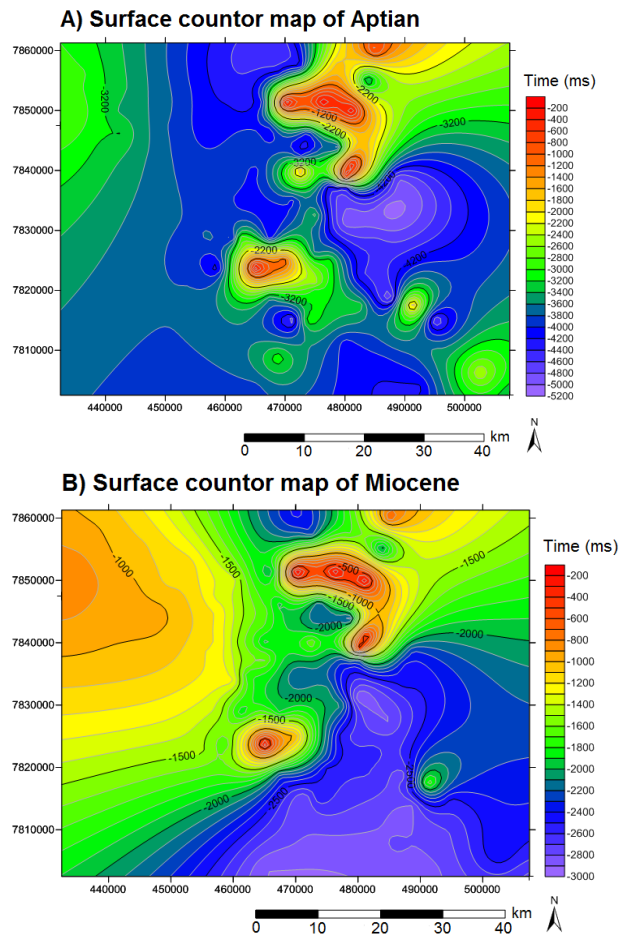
A) Surface countor map of Aptian

7860000
7850000
7840000
7830000
7820000
7810000

440000 450000 460000 470000 480000 490000 500000

-3200
-1200
-2200
-3200
-3200
-2200
-3200
-4200
-2200
-3200

Time (ms)
-200
-400
-600
-800
-1000
-1200
-1400
-1600
-1800
-2000
-2200
-2400
-2600
-2800
-3000
-3200
-3400
-3600
-3800
-4000
-4200
-4400
-4600
-4800
-5000
-5200

0 10 20 30 40 km
N

B) Surface countor map of Miocene

7860000
7850000
7840000
7830000
7820000
7810000

440000 450000 460000 470000 480000 490000 500000

-1000
-1500
-500
-1000
-1500
-2000
-1500
-2000
-2000
-1500
-1500
-2000
-2500
-2000

Time (ms)
-200
-400
-600
-800
-1000
-1200
-1400
-1600
-1800
-2000
-2200
-2400
-2600
-2800
-3000

0 10 20 30 40 km
N